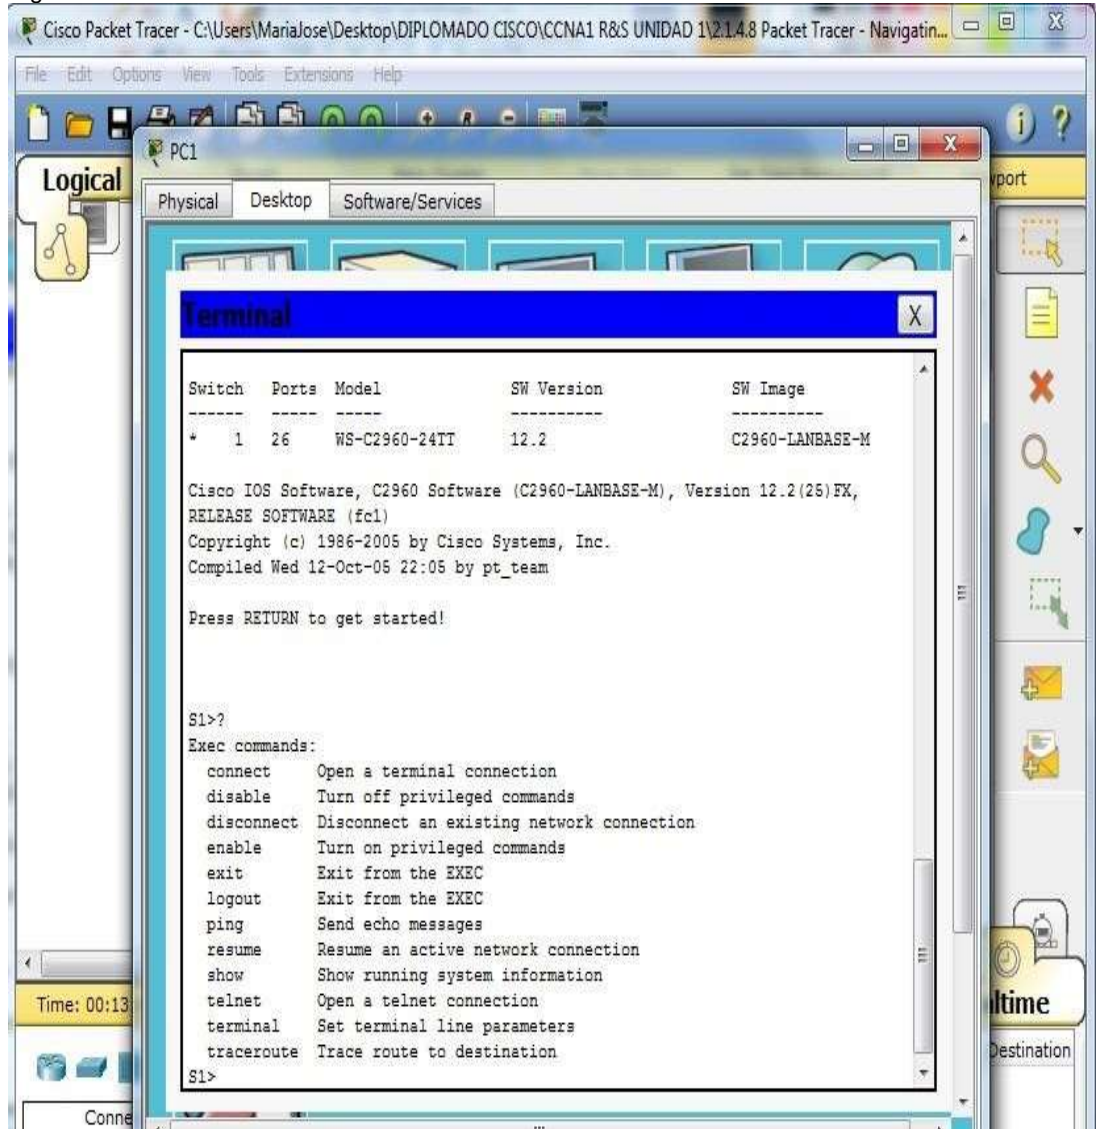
Cisco Packet Tracer - C:\Users\MariaJose\Desktop\DIPLOMADO CISCO\CCNA1 R&S UNIDAD 1\2.1.4.8 Packet Tracer - Navigatin...

File Edit Options View Tools Extensions Help

Logical

PC1

Physical Desktop Software/Services

port

Terminal X

```
Switch   Ports  Model              SW Version              SW Image
------   -----  -----              ----------              ----------
*    1   26     WS-C2960-24TT      12.2                    C2960-LANBASE-M

Cisco IOS Software, C2960 Software (C2960-LANBASE-M), Version 12.2(25)FX,
RELEASE SOFTWARE (fc1)
Copyright (c) 1986-2005 by Cisco Systems, Inc.
Compiled Wed 12-Oct-05 22:05 by pt_team

Press RETURN to get started!



S1>?
Exec commands:
  connect     Open a terminal connection
  disable     Turn off privileged commands
  disconnect  Disconnect an existing network connection
  enable      Turn on privileged commands
  exit        Exit from the EXEC
  logout      Exit from the EXEC
  ping        Send echo messages
  resume      Resume an active network connection
  show        Show running system information
  telnet      Open a telnet connection
  terminal    Set terminal line parameters
  traceroute  Trace route to destination
S1>
```

Time: 00:13

ltime

Destination

Conne